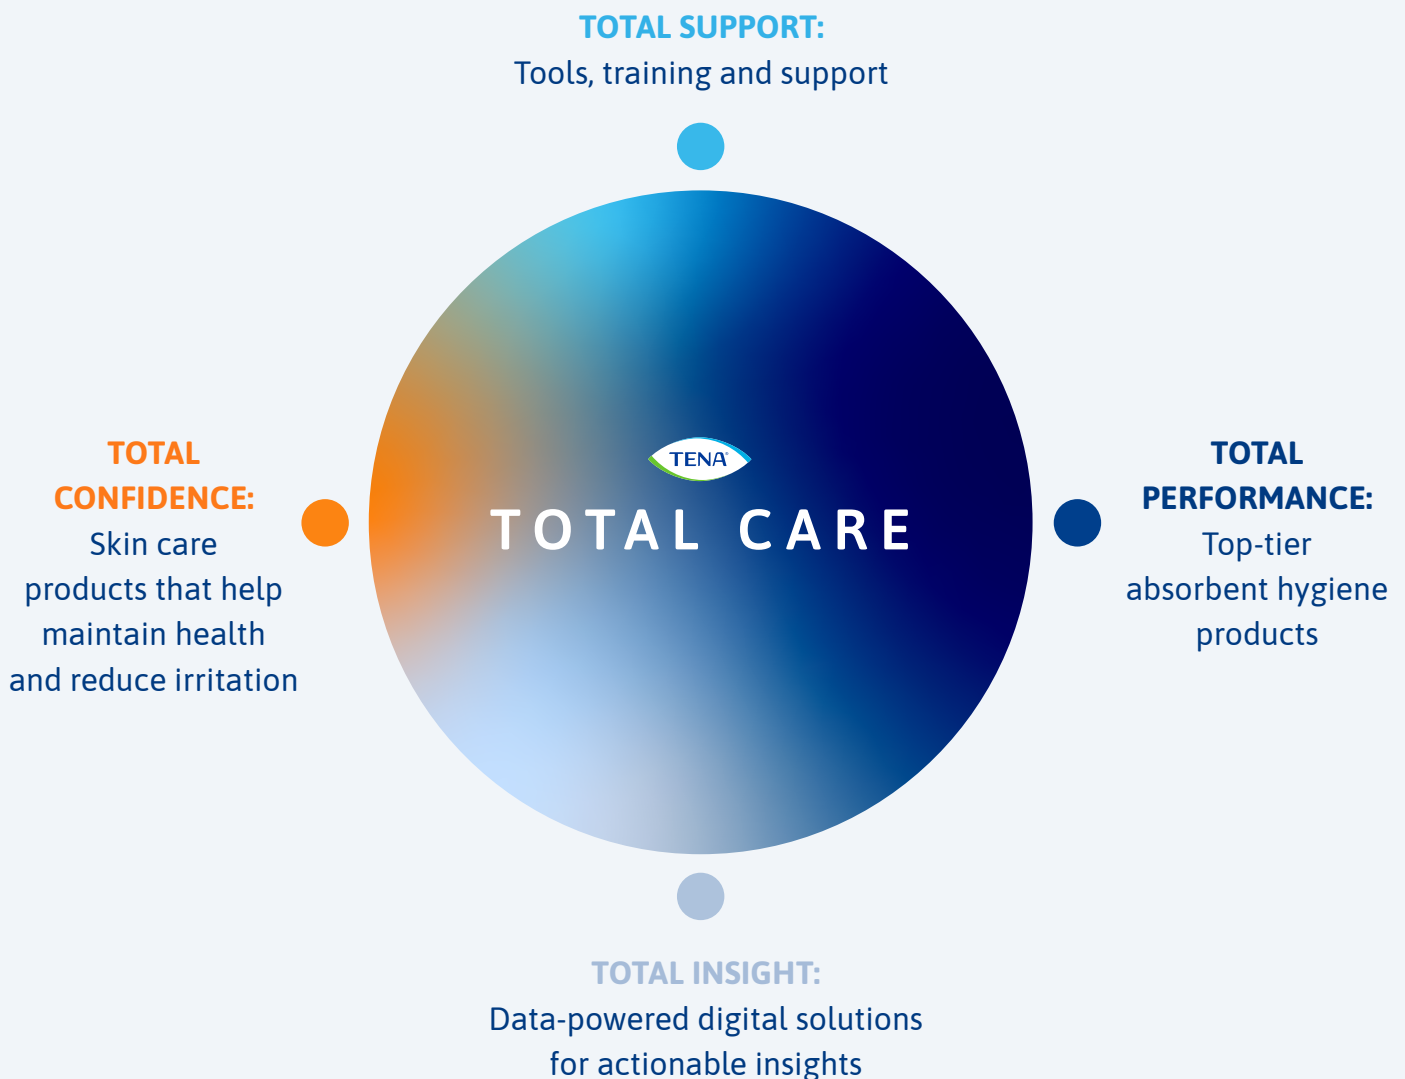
TOTAL SUPPORT:
Tools, training and support

TOTAL CONFIDENCE:
Skin care products that help maintain health and reduce irritation

TENA
TOTAL CARE

TOTAL PERFORMANCE:
Top-tier absorbent hygiene products

TOTAL INSIGHT:
Data-powered digital solutions for actionable insights